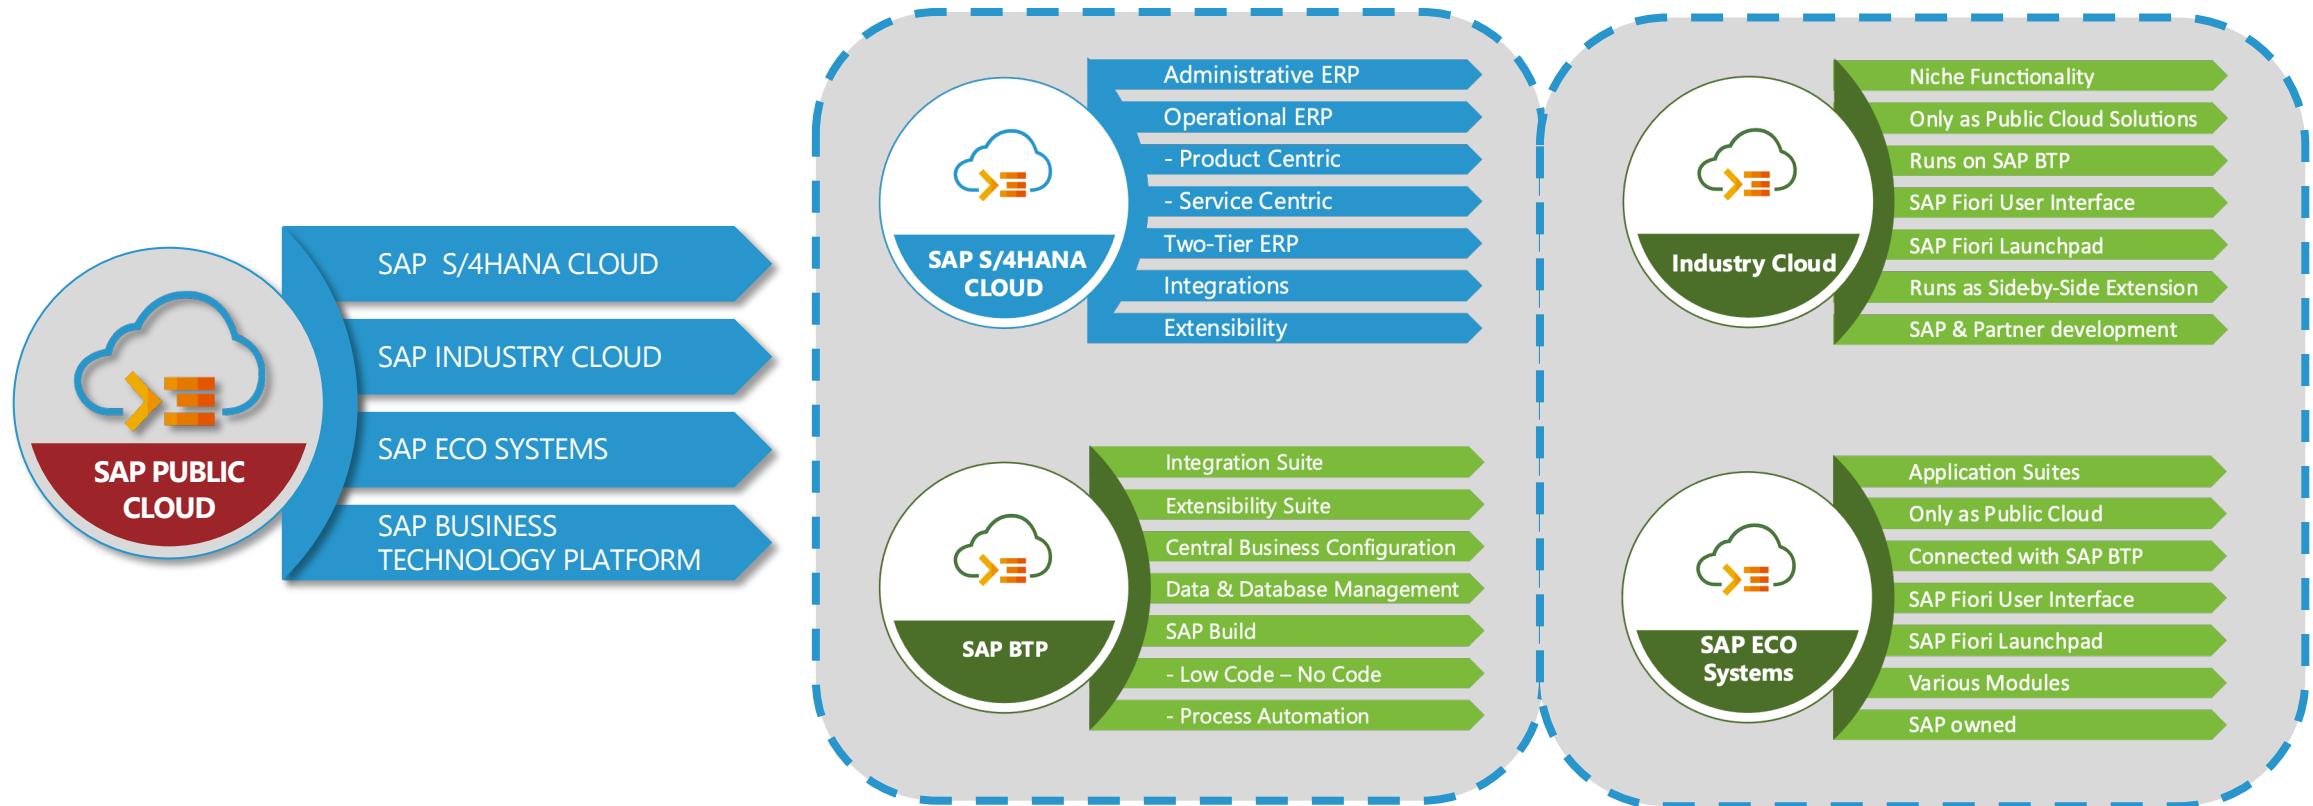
SAP PUBLIC CLOUD

SAP S/4HANA CLOUD

SAP INDUSTRY CLOUD

SAP ECO SYSTEMS

SAP BUSINESS TECHNOLOGY PLATFORM

SAP S/4HANA CLOUD

Administrative ERP
Operational ERP
- Product Centric
- Service Centric
Two-Tier ERP
Integrations
Extensibility

Industry Cloud

Niche Functionality
Only as Public Cloud Solutions
Runs on SAP BTP
SAP Fiori User Interface
SAP Fiori Launchpad
Runs as Sideby-Side Extension
SAP & Partner development

SAP BTP

Integration Suite
Extensibility Suite
Central Business Configuration
Data & Database Management
SAP Build
- Low Code – No Code
- Process Automation

SAP ECO Systems

Application Suites
Only as Public Cloud
Connected with SAP BTP
SAP Fiori User Interface
SAP Fiori Launchpad
Various Modules
SAP owned